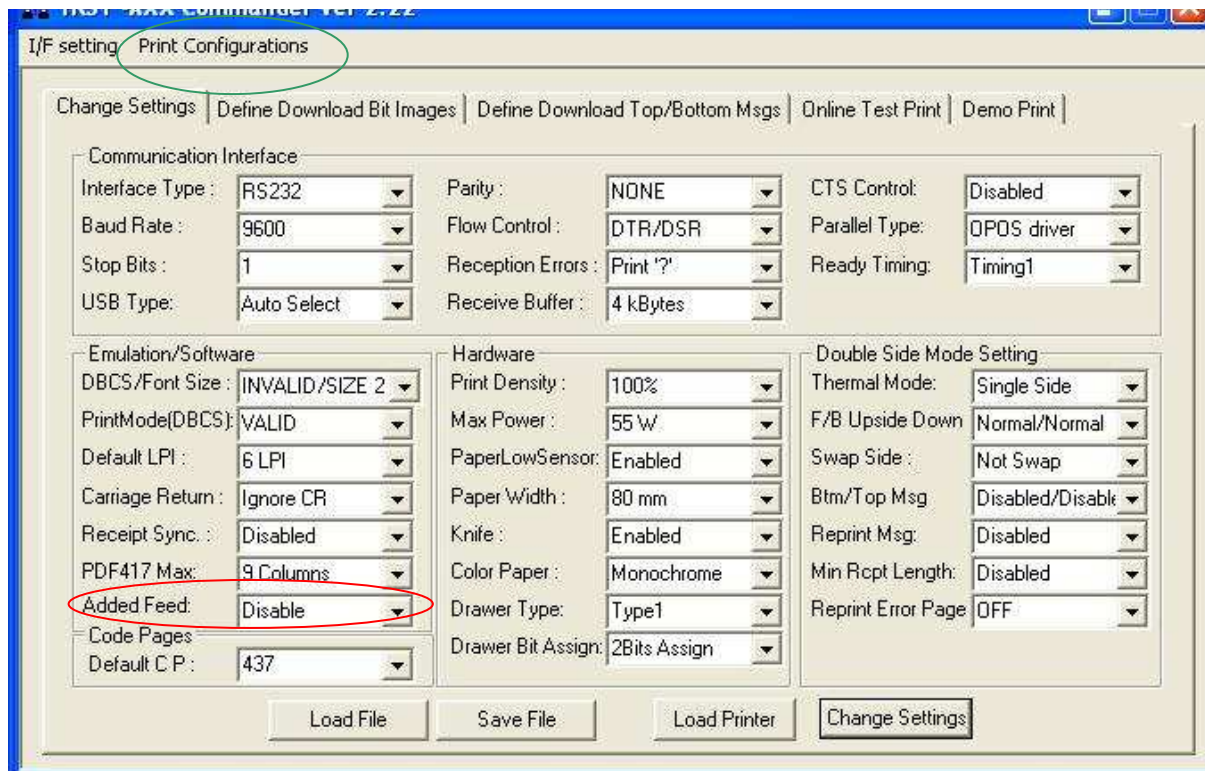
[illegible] Commander Ver 2.22

I/F setting Print Configurations

Change Settings | Define Download Bit Images | Define Download Top/Bottom Msgs | Online Test Print | Demo Print

Communication Interface
Interface Type : RS232
Baud Rate : 9600
Stop Bits : 1
USB Type: Auto Select
Parity : NONE
Flow Control : DTR/DSR
Reception Errors : Print '?'
Receive Buffer : 4 kBytes
CTS Control: Disabled
Parallel Type: OPOS driver
Ready Timing: Timing1

Emulation/Software
DBCS/Font Size : INVALID/SIZE 2
PrintMode(DBCS): VALID
Default LPI : 6 LPI
Carriage Return : Ignore CR
Receipt Sync. : Disabled
PDF417 Max: 9 Columns
Added Feed: Disable

Code Pages
Default C P : 437

Hardware
Print Density : 100%
Max Power : 55 W
PaperLowSensor: Enabled
Paper Width : 80 mm
Knife : Enabled
Color Paper : Monochrome
Drawer Type: Type1
Drawer Bit Assign: 2Bits Assign

Double Side Mode Setting
Thermal Mode: Single Side
F/B Upside Down Normal/Normal
Swap Side : Not Swap
Btm/Top Msg Disabled/Disable
Reprint Msg: Disabled
Min Rcpt Length: Disabled
Reprint Error Page OFF

Load File
Save File
Load Printer
Change Settings